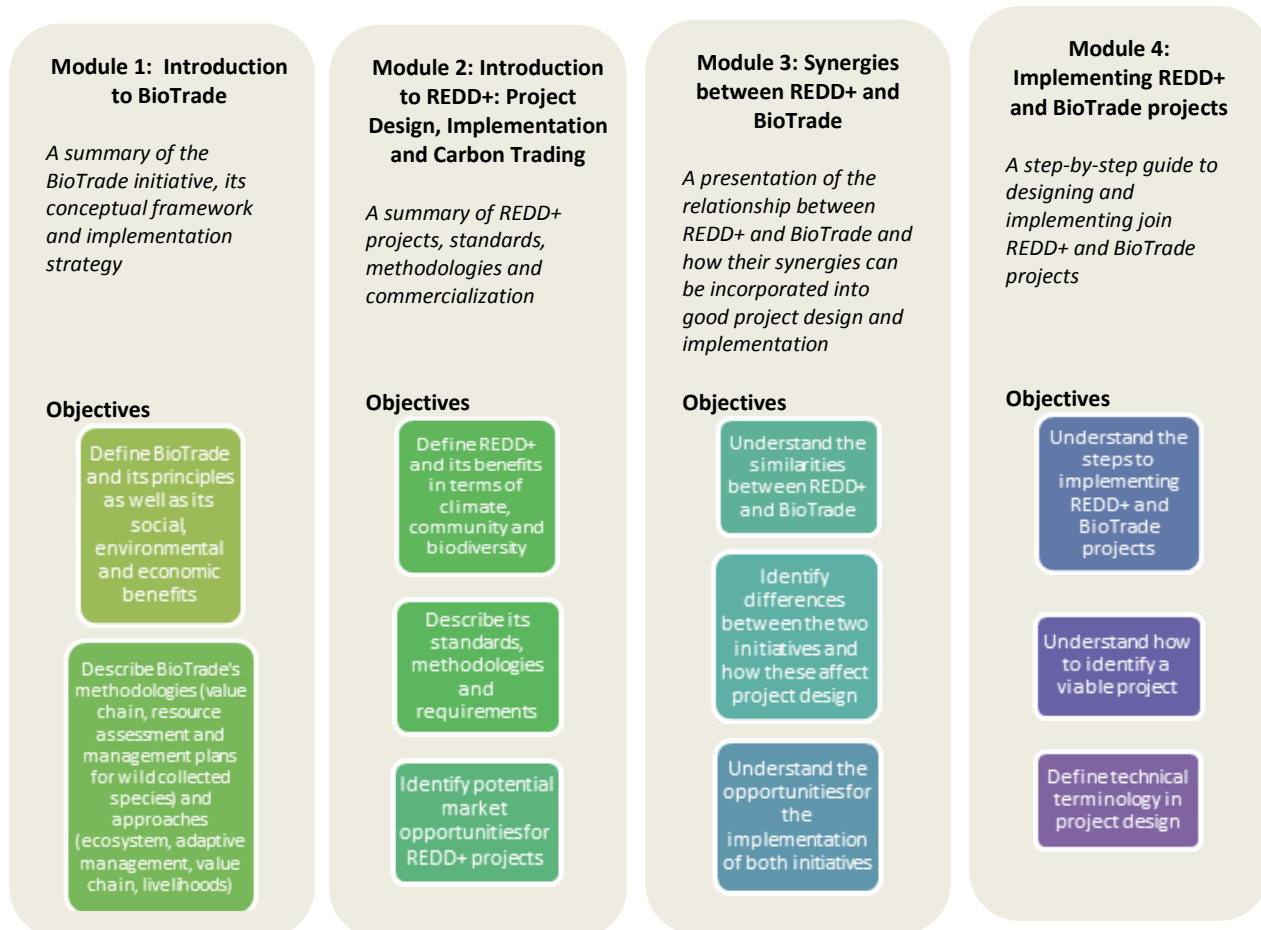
**Module 1: Introduction to BioTrade**

*A summary of the BioTrade initiative, its conceptual framework and implementation strategy*

**Objectives**

Define BioTrade and its principles as well as its social, environmental and economic benefits

Describe BioTrade's methodologies (value chain, resource assessment and management plans for wild collected species) and approaches (ecosystem, adaptive management, value chain, livelihoods)

**Module 2: Introduction to REDD+: Project Design, Implementation and Carbon Trading**

*A summary of REDD+ projects, standards, methodologies and commercialization*

**Objectives**

Define REDD+ and its benefits in terms of climate, community and biodiversity

Describe its standards, methodologies and requirements

Identify potential market opportunitiesfor REDD+ projects

**Module 3: Synergies between REDD+ and BioTrade**

*A presentation of the relationship between REDD+ and BioTrade and how their synergies can be incorporated into good project design and implementation*

**Objectives**

Understand the similarities between REDD+ and BioTrade

Identify differences between the two initiatives and how these affect project design

Understand the opportunitiesfor the implementation of both initiatives

**Module 4: Implementing REDD+ and BioTrade projects**

*A step-by-step guide to designing and implementing join REDD+ and BioTrade projects*

**Objectives**

Understand the steps to implementing REDD+ and BioTrade projects

Understand how to identify a viable project

Define technical terminology in project design